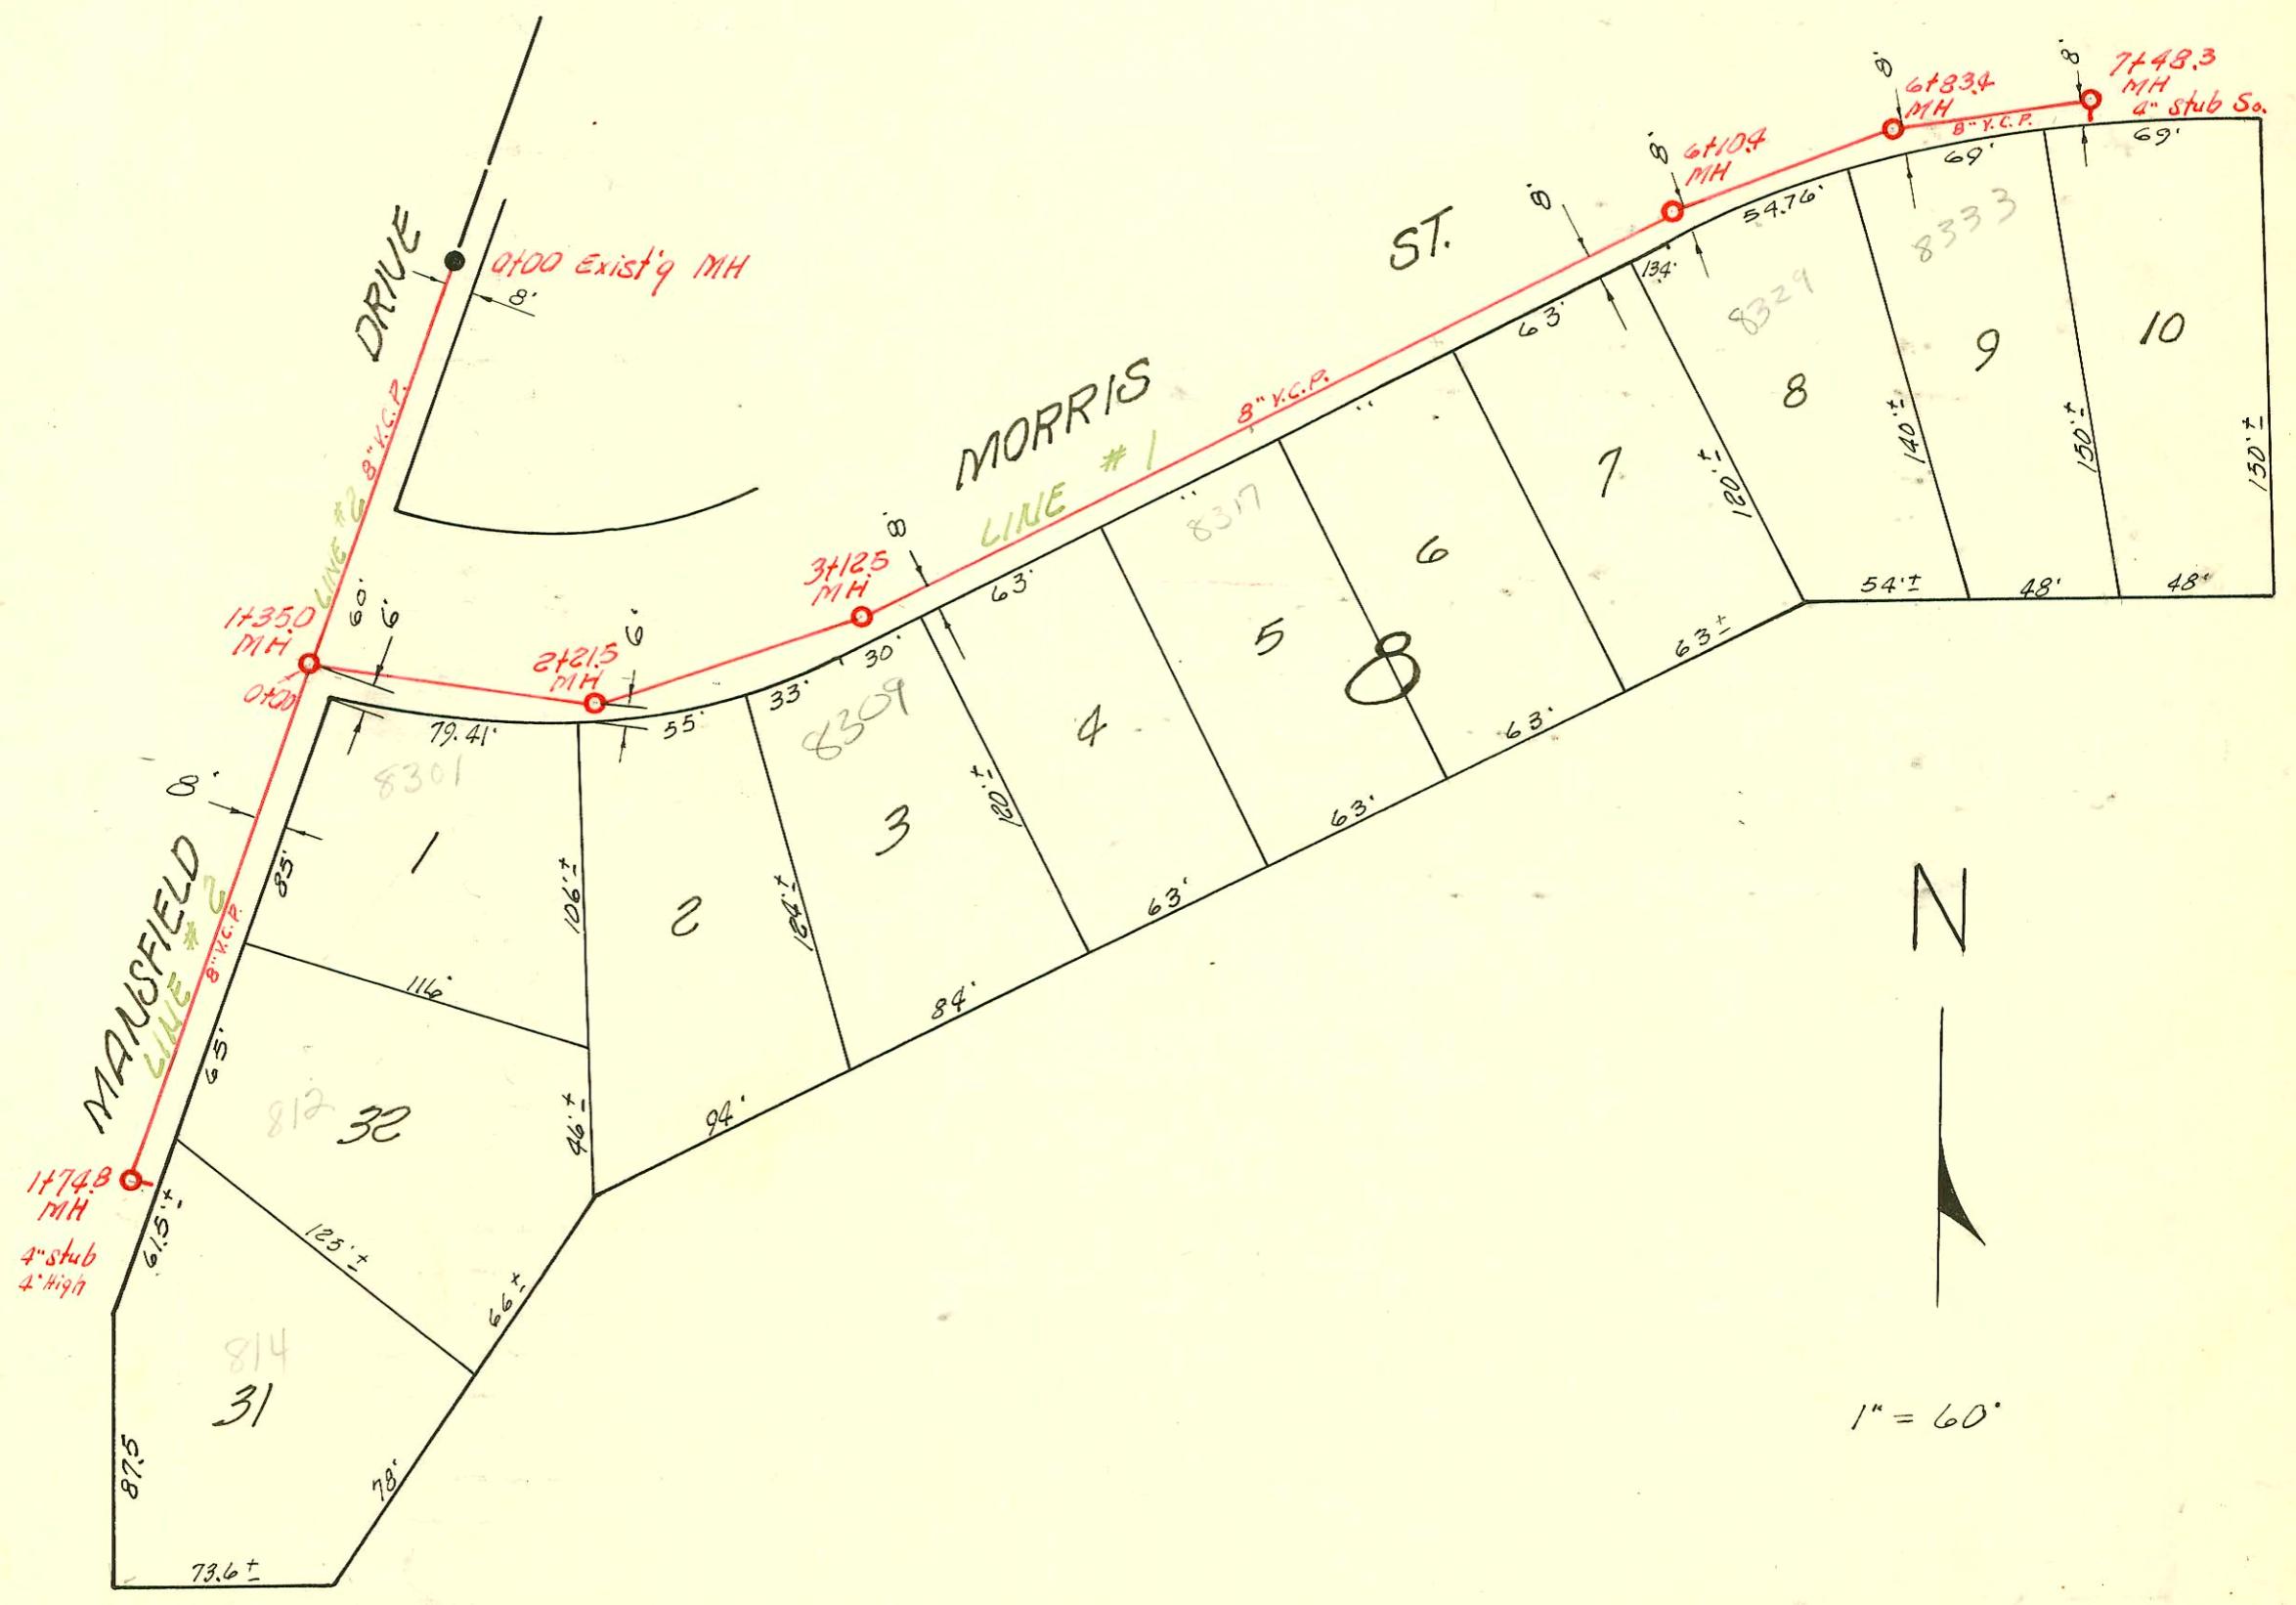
7+48.3
MH
4" stub So.

6+83.4
MH

8'

8'

8" V.C.P.

69'

69'

6+10.4
MH

8'

8'

54.76'

134'

8333

ST.

DRIVE

0+00 Exist'g MH

8'

8329

10

9

8

63'

MORRIS

8" V.C.P.

LINE #1

8317

7

6

5

8

140'±

150'±

150'±

120'±

3+12.5
MH

8'

8'

63'

1+35.0
MH

0+00

60'

6'

LINE #2

8" V.C.P.

2+21.5
MH

6'

30'

33'

55'

79.41'

8309

8301

4

3

120'±

2

1

54'±

48'

48'

63'±

63'

63'

63'

84'

94'

106'±

124'±

8'

85'

116'

MANSFIELD

LINE #2

8" V.C.P.

65'

812

32

96'±

N

1+74.8
MH

4" stub
4' High

61.5'±

125'±

66'±

814

31

87.5

78'

73.6'±

1" = 60'